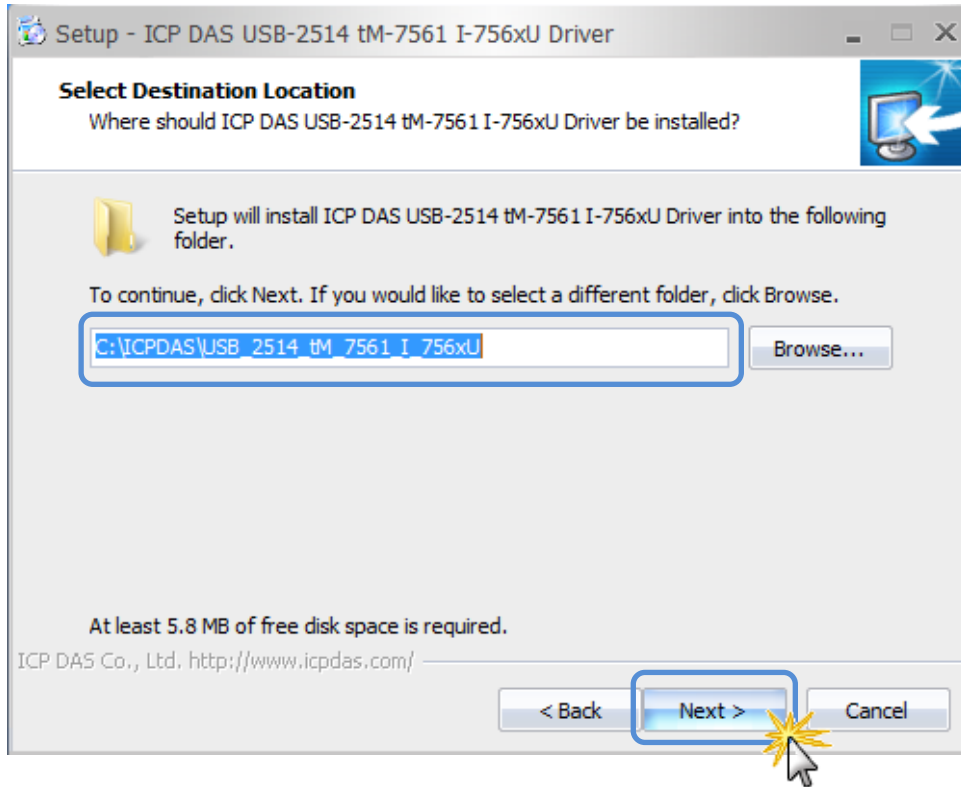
Setup - ICP DAS USB-2514 tM-7561 I-756xU Driver

Select Destination Location
Where should ICP DAS USB-2514 tM-7561 I-756xU Driver be installed?

Setup will install ICP DAS USB-2514 tM-7561 I-756xU Driver into the following folder.

To continue, click Next. If you would like to select a different folder, click Browse.

C:\ICPDAS\USB_2514_tM_7561_I_756xU

Browse...

At least 5.8 MB of free disk space is required.

ICP DAS Co., Ltd. http://www.icpdas.com/

< Back

Next >

Cancel